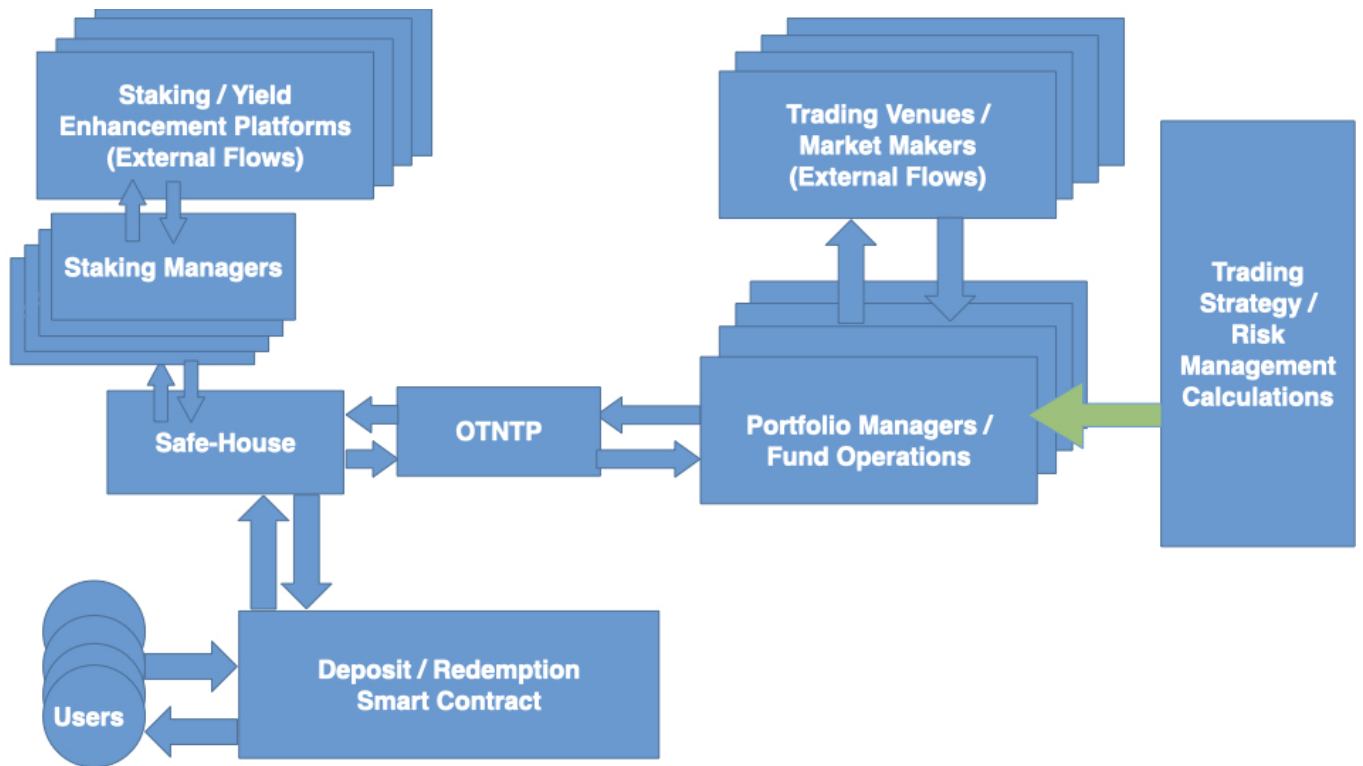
Staking / Yield Enhancement Platforms (External Flows)

Staking Managers

Safe-House

OTNTP

Trading Venues / Market Makers (External Flows)

Portfolio Managers / Fund Operations

Trading Strategy / Risk Management Calculations

Users

Deposit / Redemption Smart Contract